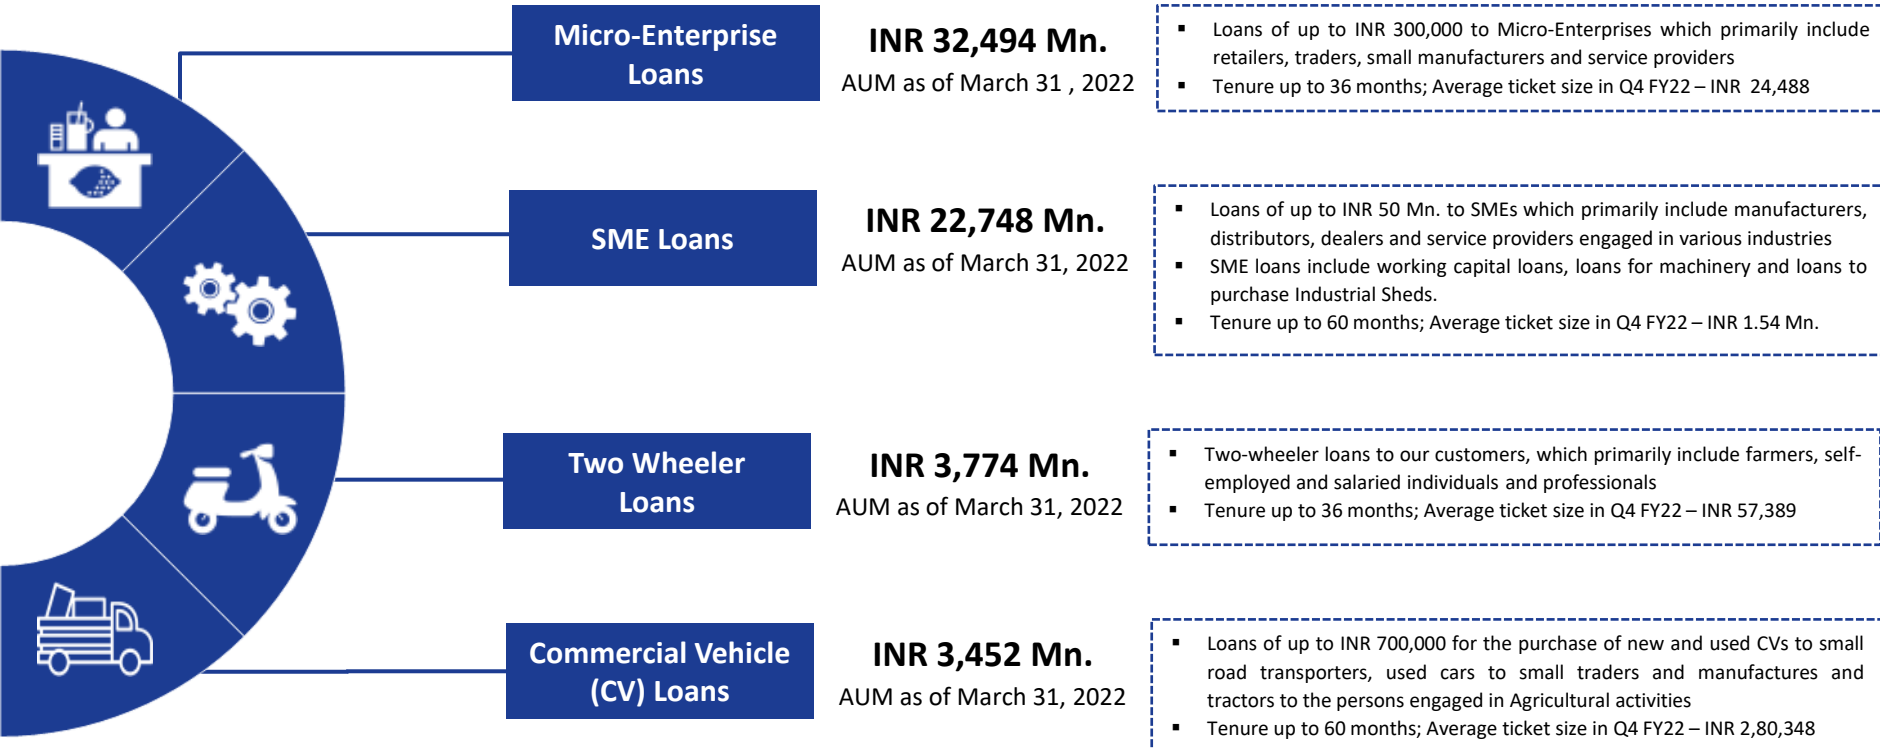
Micro-Enterprise Loans

INR 32,494 Mn.
AUM as of March 31 , 2022

- Loans of up to INR 300,000 to Micro-Enterprises which primarily include retailers, traders, small manufacturers and service providers
- Tenure up to 36 months; Average ticket size in Q4 FY22 – INR 24,488

SME Loans

INR 22,748 Mn.
AUM as of March 31, 2022

- Loans of up to INR 50 Mn. to SMEs which primarily include manufacturers, distributors, dealers and service providers engaged in various industries
- SME loans include working capital loans, loans for machinery and loans to purchase Industrial Sheds.
- Tenure up to 60 months; Average ticket size in Q4 FY22 – INR 1.54 Mn.

Two Wheeler Loans

INR 3,774 Mn.
AUM as of March 31, 2022

- Two-wheeler loans to our customers, which primarily include farmers, self-employed and salaried individuals and professionals
- Tenure up to 36 months; Average ticket size in Q4 FY22 – INR 57,389

Commercial Vehicle (CV) Loans

INR 3,452 Mn.
AUM as of March 31, 2022

- Loans of up to INR 700,000 for the purchase of new and used CVs to small road transporters, used cars to small traders and manufactures and tractors to the persons engaged in Agricultural activities
- Tenure up to 60 months; Average ticket size in Q4 FY22 – INR 2,80,348